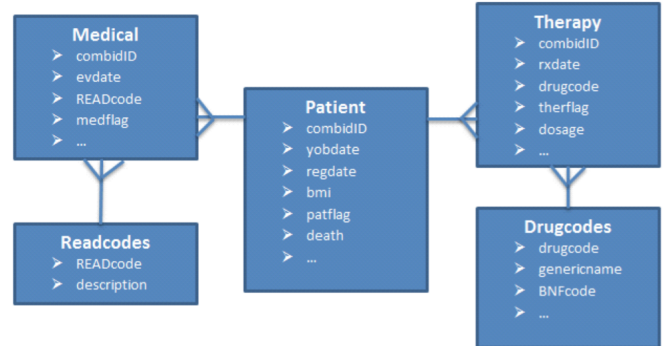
Medical
combidID
evdate
READcode
medflag
…

Readcodes
READcode
description

Patient
combidID
yobdate
regdate
bmi
patflag
death
…

Therapy
combidID
rxdate
drugcode
therflag
dosage
…

Drugcodes
drugcode
genericname
BNFcode
…